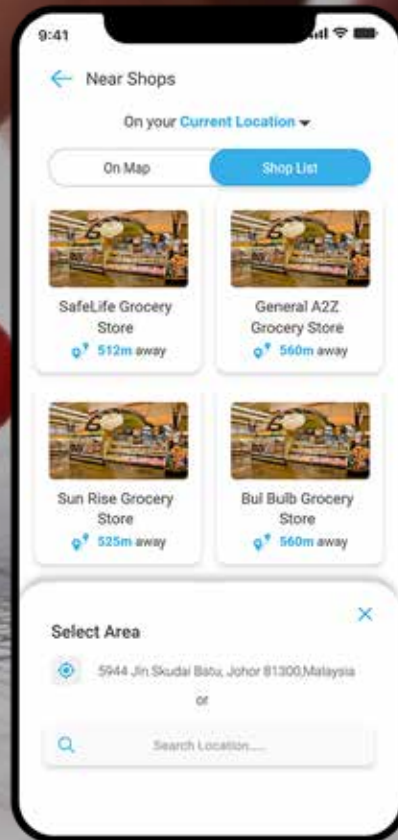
9:41

Near Shops

On your Current Location

On Map

Shop List

SafeLife Grocery Store

512m away

General A2Z Grocery Store

560m away

Sun Rise Grocery Store

525m away

Bul Bulb Grocery Store

560m away

Select Area

5944 Jln Skudai Batu, Johor 81300,Malaysia

or

Search Location.....